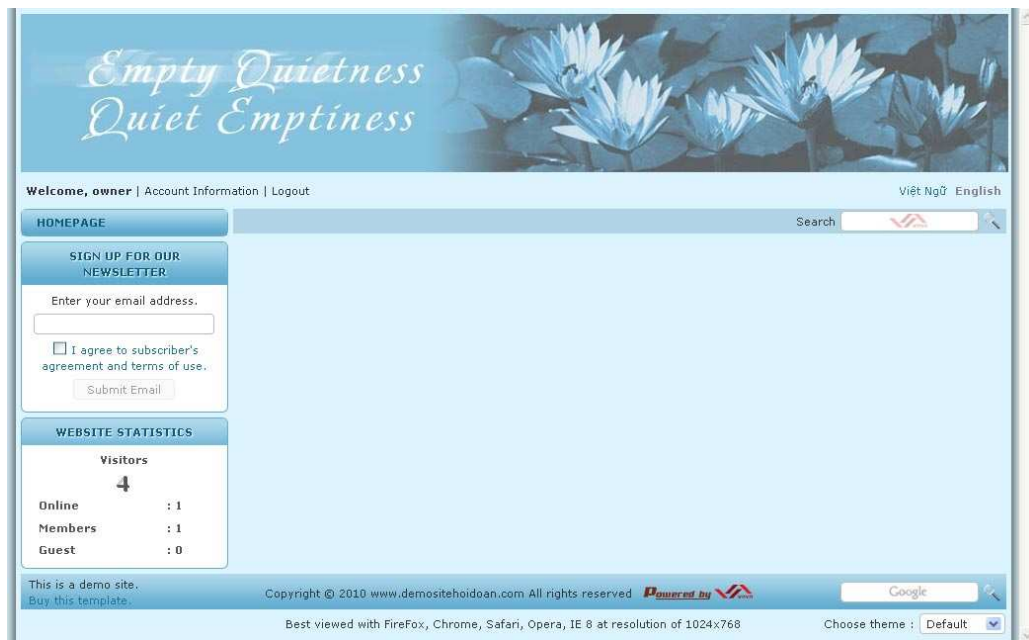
Empty Quietness
Quiet Emptiness

Welcome, owner | Account Information | Logout

Việt Ngữ English

HOMEPAGE

Search

SIGN UP FOR OUR NEWSLETTER

Enter your email address.

I agree to subscriber's agreement and terms of use.

Submit Email

WEBSITE STATISTICS

Visitors

4

| | |
|---|---|
| Online | : 1 |
| Members | : 1 |
| Guest | : 0 |

This is a demo site.
Buy this template.

Copyright © 2010 www.demositehoidoan.com All rights reserved Powered by

Google

Best viewed with FireFox, Chrome, Safari, Opera, IE 8 at resolution of 1024x768

Choose theme : Default